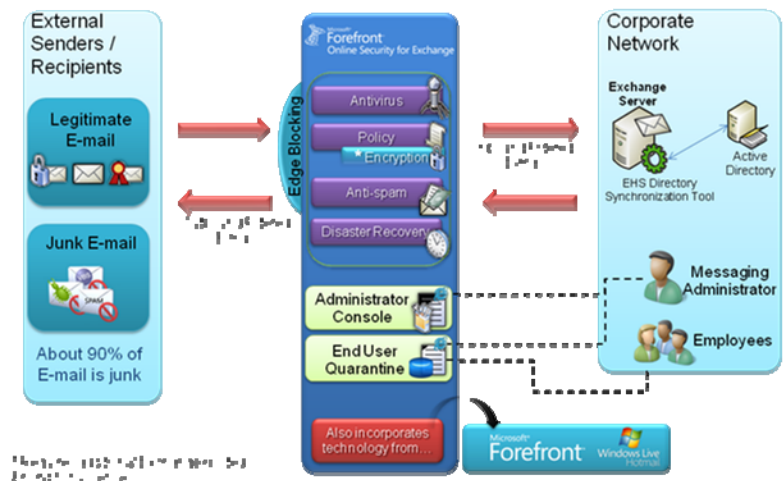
External Senders / Recipients

Legitimate E-mail

Junk E-mail

SPAM

About 90% of E-mail is junk

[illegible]

Microsoft Forefront Online Security for Exchange

Edge Blocking

Antivirus

Policy

Encryption

Anti-spam

Disaster Recovery

Administrator Console

End User Quarantine

Also incorporates technology from…

Microsoft Forefront

Windows Live Hotmail

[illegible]

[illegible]

Corporate Network

Exchange Server

Active Directory

EHS Directory Synchronization Tool

Messaging Administrator

Employees

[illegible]